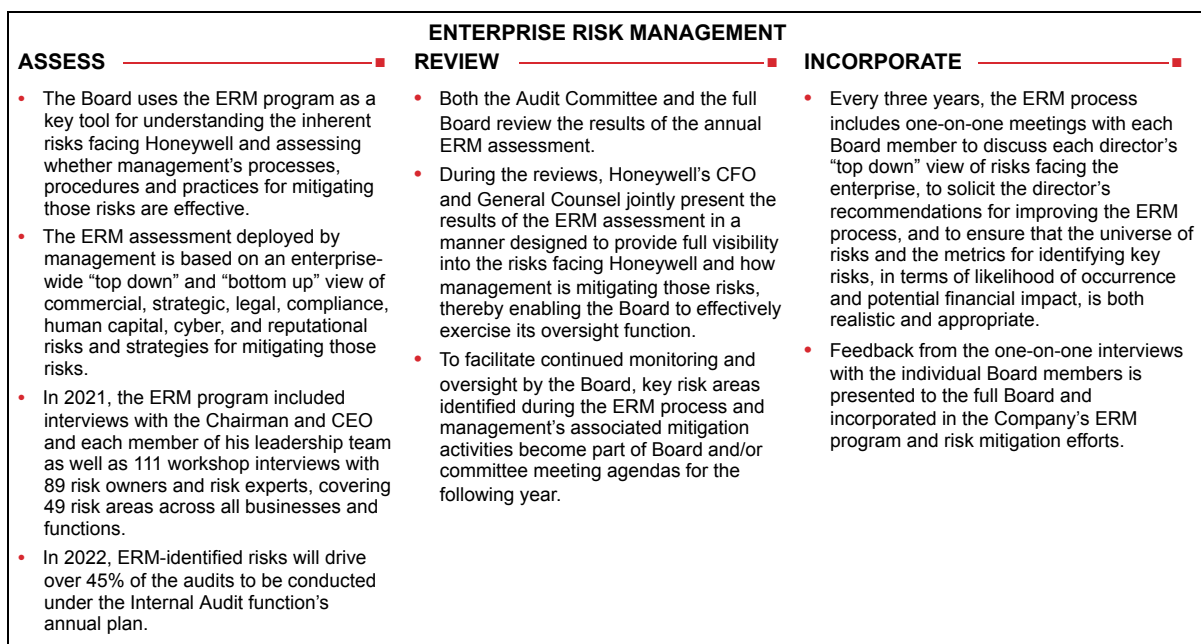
ENTERPRISE RISK MANAGEMENT

ASSESS

- The Board uses the ERM program as a key tool for understanding the inherent risks facing Honeywell and assessing whether management's processes, procedures and practices for mitigating those risks are effective.
- The ERM assessment deployed by management is based on an enterprise-wide "top down" and "bottom up" view of commercial, strategic, legal, compliance, human capital, cyber, and reputational risks and strategies for mitigating those risks.
- In 2021, the ERM program included interviews with the Chairman and CEO and each member of his leadership team as well as 111 workshop interviews with 89 risk owners and risk experts, covering 49 risk areas across all businesses and functions.
- In 2022, ERM-identified risks will drive over 45% of the audits to be conducted under the Internal Audit function's annual plan.

REVIEW

- Both the Audit Committee and the full Board review the results of the annual ERM assessment.
- During the reviews, Honeywell's CFO and General Counsel jointly present the results of the ERM assessment in a manner designed to provide full visibility into the risks facing Honeywell and how management is mitigating those risks, thereby enabling the Board to effectively exercise its oversight function.
- To facilitate continued monitoring and oversight by the Board, key risk areas identified during the ERM process and management's associated mitigation activities become part of Board and/or committee meeting agendas for the following year.

INCORPORATE

- Every three years, the ERM process includes one-on-one meetings with each Board member to discuss each director's "top down" view of risks facing the enterprise, to solicit the director's recommendations for improving the ERM process, and to ensure that the universe of risks and the metrics for identifying key risks, in terms of likelihood of occurrence and potential financial impact, is both realistic and appropriate.
- Feedback from the one-on-one interviews with the individual Board members is presented to the full Board and incorporated in the Company's ERM program and risk mitigation efforts.